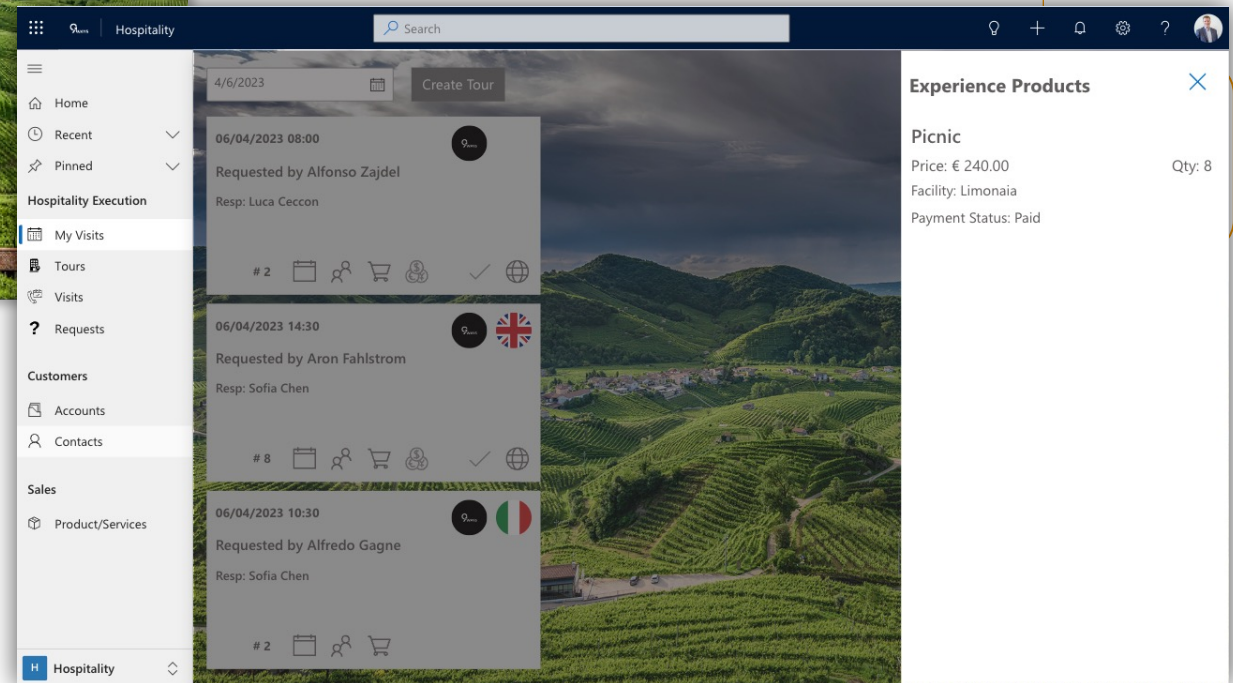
Hospitality

Search

Home
Recent
Pinned
Hospitality Execution
My Visits
Tours
Visits
Requests
Customers
Accounts
Contacts
Sales
Product/Services

H Hospitality

4/6/2023
Create Tour

06/04/2023 08:00
Requested by Alfonso Zajdel
Resp: Luca Ceccon
# 2

06/04/2023 14:30
Requested by Aron Fahlstrom
Resp: Sofia Chen
# 8

06/04/2023 10:30
Requested by Alfredo Gagne
Resp: Sofia Chen
# 2

Experience Products

Picnic
Price: € 240.00
Qty: 8
Facility: Limonaia
Payment Status: Paid